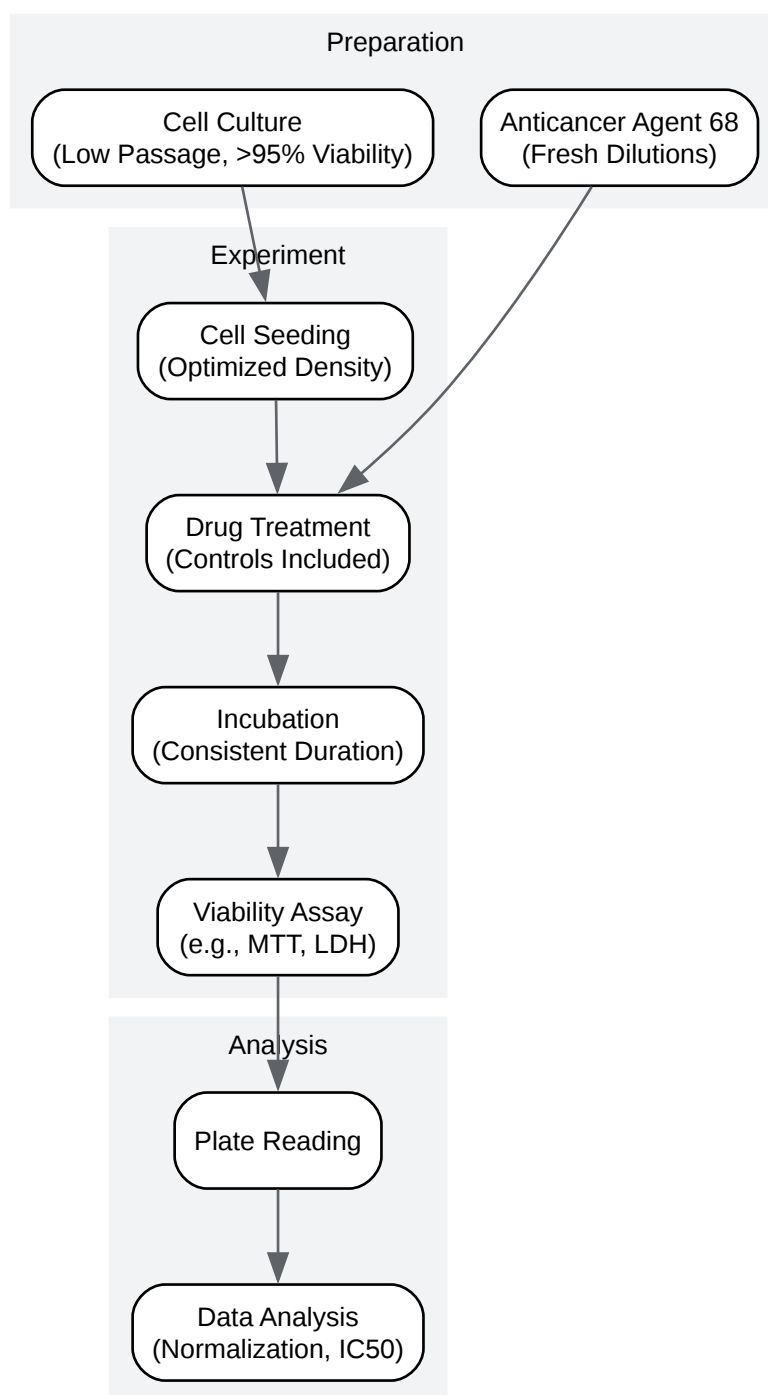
Preparation

Cell Culture
(Low Passage, >95% Viability)

Anticancer Agent 68
(Fresh Dilutions)

Experiment

Cell Seeding
(Optimized Density)

Drug Treatment
(Controls Included)

Incubation
(Consistent Duration)

Viability Assay
(e.g., MTT, LDH)

Analysis

Plate Reading

Data Analysis
(Normalization, IC50)